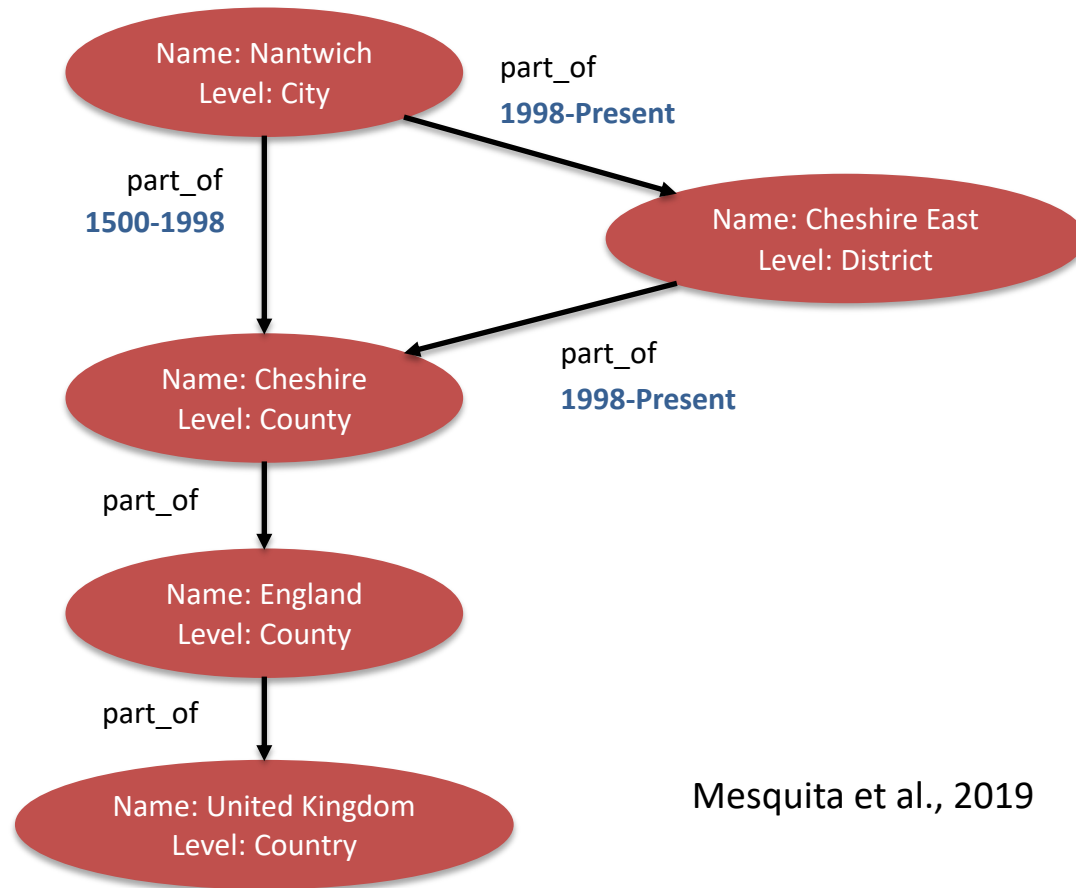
Name: Nantwich
Level: City

part_of
1998-Present

part_of
1500-1998

Name: Cheshire East
Level: District

part_of
1998-Present

Name: Cheshire
Level: County

part_of

Name: England
Level: County

part_of

Name: United Kingdom
Level: Country

Mesquita et al., 2019